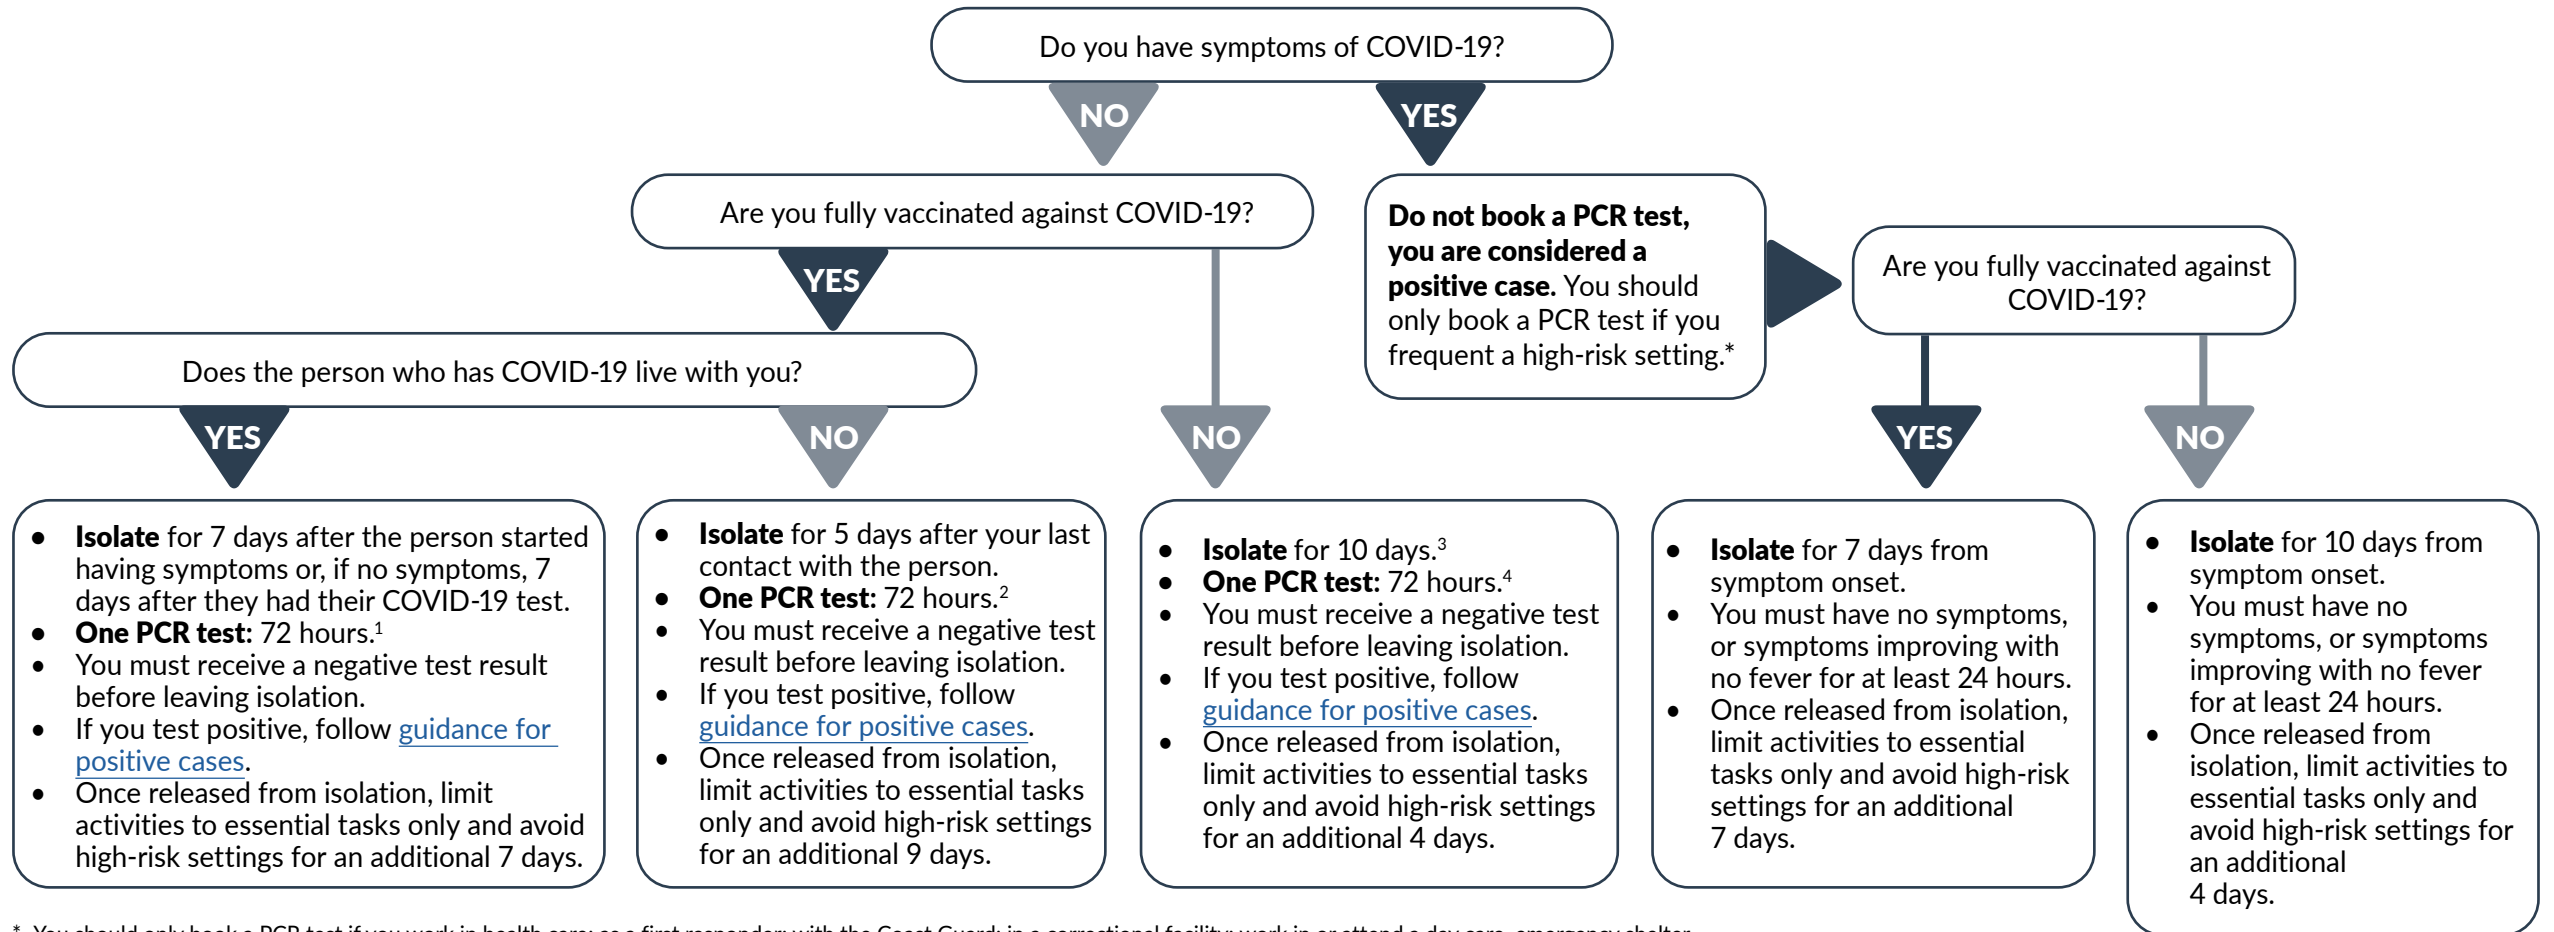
Do you have symptoms of COVID-19?

NO

YES

Are you fully vaccinated against COVID-19?

YES

**Do not book a PCR test, you are considered a positive case.** You should only book a PCR test if you frequent a high-risk setting.*

Are you fully vaccinated against COVID-19?

Does the person who has COVID-19 live with you?

YES

NO

NO

YES

NO

- **Isolate** for 7 days after the person started having symptoms or, if no symptoms, 7 days after they had their COVID-19 test.
- **One PCR test:** 72 hours.$^1$
- You must receive a negative test result before leaving isolation.
- If you test positive, follow guidance for positive cases.
- Once released from isolation, limit activities to essential tasks only and avoid high-risk settings for an additional 7 days.

- **Isolate** for 5 days after your last contact with the person.
- **One PCR test:** 72 hours.$^2$
- You must receive a negative test result before leaving isolation.
- If you test positive, follow guidance for positive cases.
- Once released from isolation, limit activities to essential tasks only and avoid high-risk settings for an additional 9 days.

- **Isolate** for 10 days.$^3$
- **One PCR test:** 72 hours.$^4$
- You must receive a negative test result before leaving isolation.
- If you test positive, follow guidance for positive cases.
- Once released from isolation, limit activities to essential tasks only and avoid high-risk settings for an additional 4 days.

- **Isolate** for 7 days from symptom onset.
- You must have no symptoms, or symptoms improving with no fever for at least 24 hours.
- Once released from isolation, limit activities to essential tasks only and avoid high-risk settings for an additional 7 days.

- **Isolate** for 10 days from symptom onset.
- You must have no symptoms, or symptoms improving with no fever for at least 24 hours.
- Once released from isolation, limit activities to essential tasks only and avoid high-risk settings for an additional 4 days.

* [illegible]